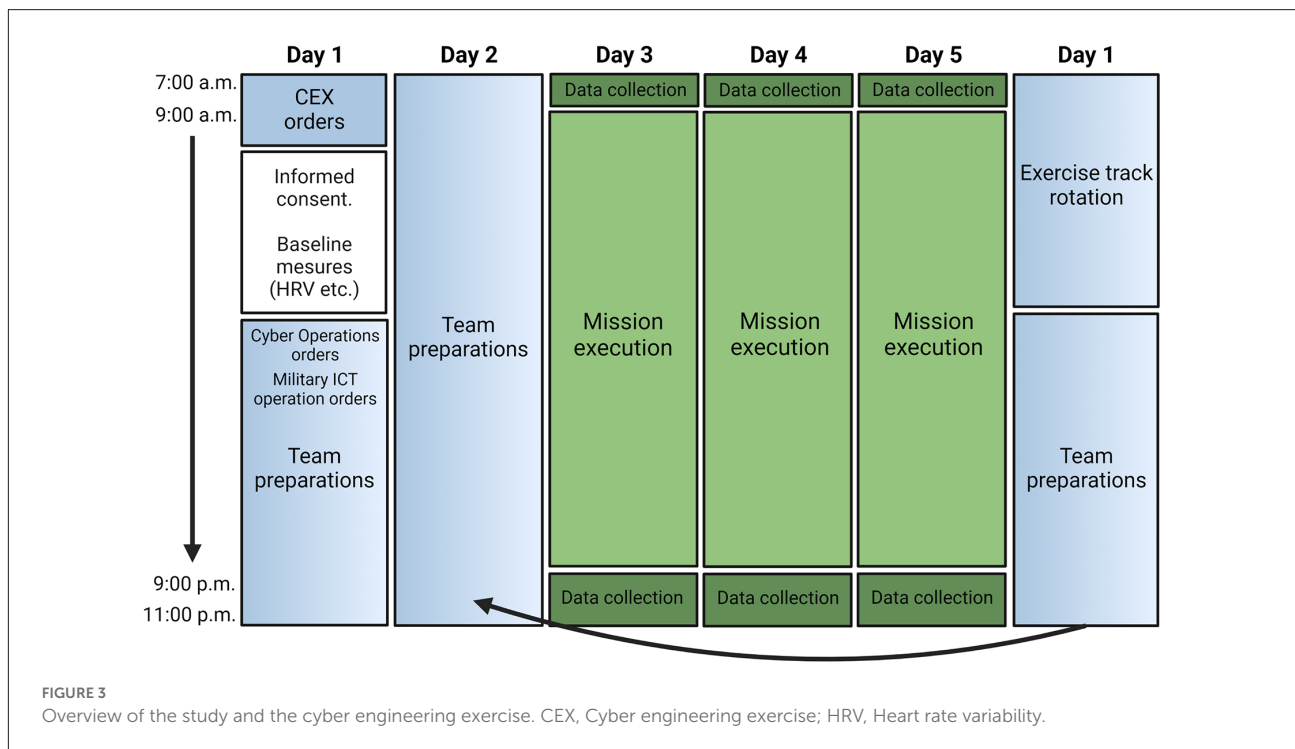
Day 1 | Day 2 | Day 3 | Day 4 | Day 5 | Day 1

7:00 a.m.
9:00 a.m.

CEX orders

Informed consent.

Baseline mesures (HRV etc.)

Cyber Operations orders

Military ICT operation orders

Team preparations

Team preparations

Data collection

Mission execution

Data collection

Data collection

Mission execution

Data collection

Data collection

Mission execution

Data collection

Exercise track rotation

Team preparations

9:00 p.m.
11:00 p.m.

FIGURE 3
Overview of the study and the cyber engineering exercise. CEX, Cyber engineering exercise; HRV, Heart rate variability.